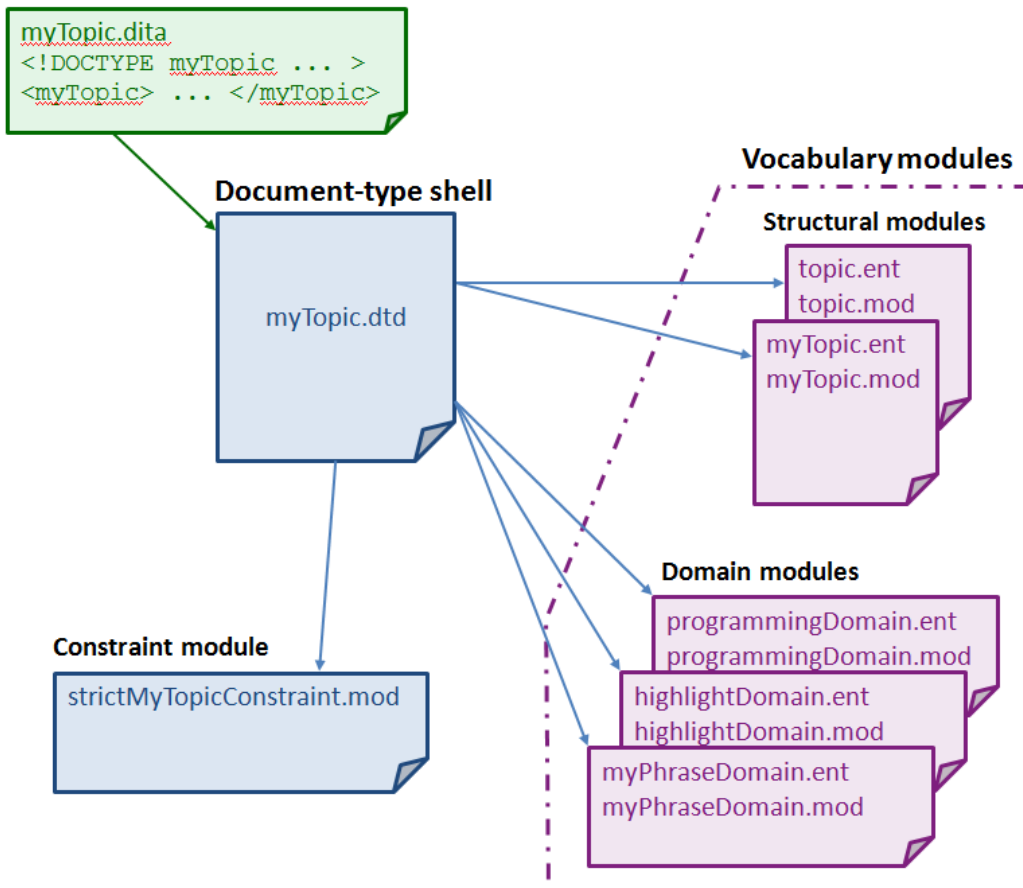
myTopic.dita
<!DOCTYPE myTopic ... >
<myTopic> ... </myTopic>

Document-type shell

myTopic.dtd

Vocabulary modules

Structural modules

topic.ent
topic.mod

myTopic.ent
myTopic.mod

Domain modules

programmingDomain.ent
programmingDomain.mod

highlightDomain.ent
highlightDomain.mod

myPhraseDomain.ent
myPhraseDomain.mod

Constraint module

strictMyTopicConstraint.mod